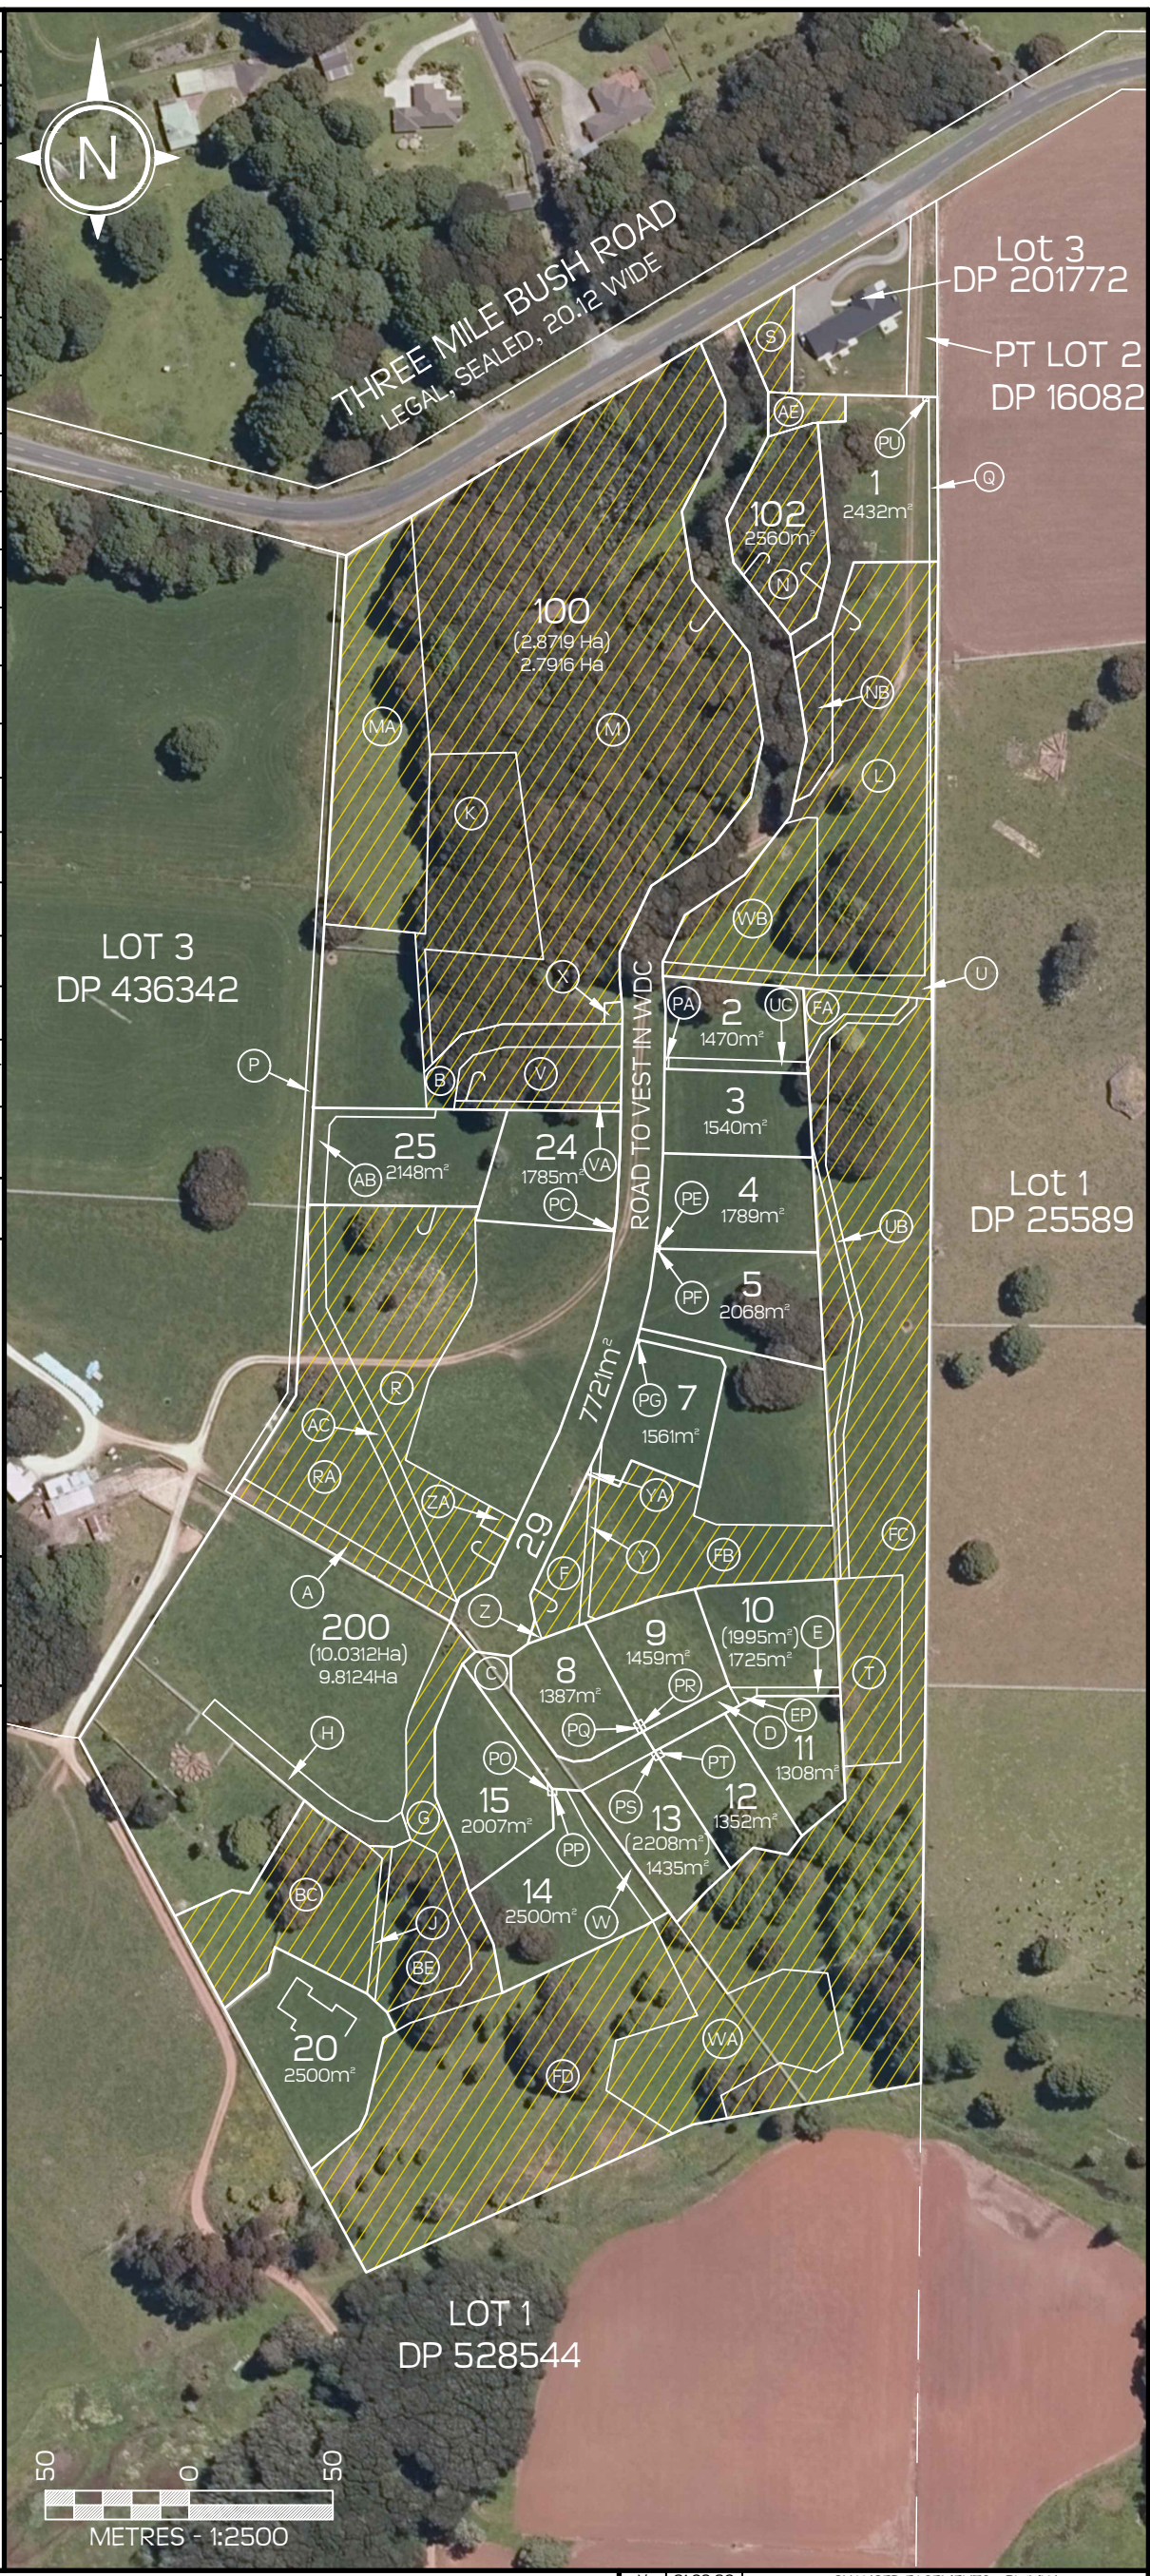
N

THREE MILE BUSH ROAD
LEGAL, SEALED, 20.12 WIDE

Lot 3
DP 201772

PT LOT 2
DP 16082

S
AE
PU
Q
1
2432m²
102
2560m²
N
100
(2.8719 Ha)
2.7916 Ha
MA
M
NB
L
K
WB
LOT 3
DP 436342
X
U
PA
2
1470m²
UC
FA
ROAD TO VEST IN WDC
P
B
V
3
1540m²
25
2148m²
AB
24
1785m²
VA
PC
PE
4
1789m²
UB
Lot 1
DP 25589
PF
5
2068m²
7721m²
R
PG
7
1561m²
AC
RA
ZA
YA
29
FC
Y
FB
A
F
Z
200
(10.0312Ha)
9.8124Ha
9
1459m²
10
(1995m²)
1725m²
E
8
1387m²
C
PR
T
EP
PQ
D
H
11
1308m²
PO
PT
15
2007m²
PS
12
1352m²
G
13
(2208m²)
1435m²
PP
14
2500m²
BC
W
J
BE
WA
20
2500m²
FD
LOT 1
DP 528544
50
0
50
METRES - 1:2500